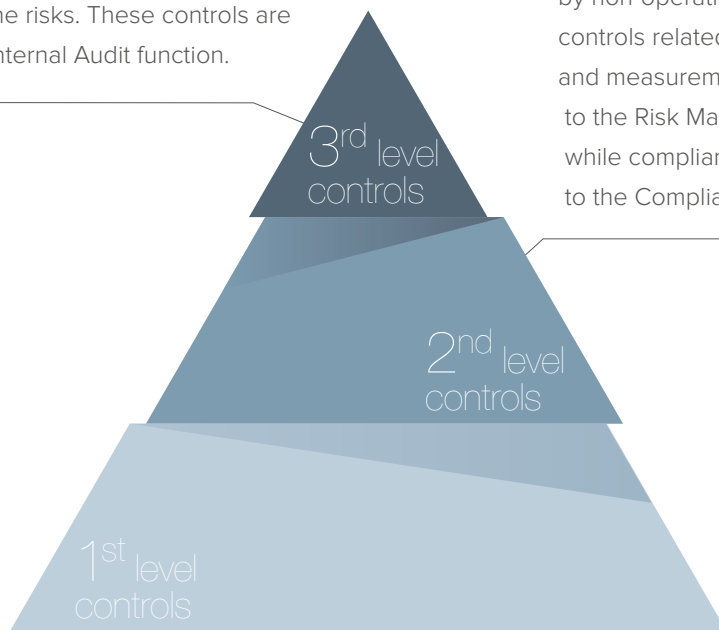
he risks. These controls are
nternal Audit function.

by non operati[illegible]
controls relate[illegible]
and measurem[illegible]
to the Risk Ma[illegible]
while complia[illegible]
to the Complia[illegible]

3$^{rd}$ level
controls

2$^{nd}$ level
controls

1$^{st}$ level
controls